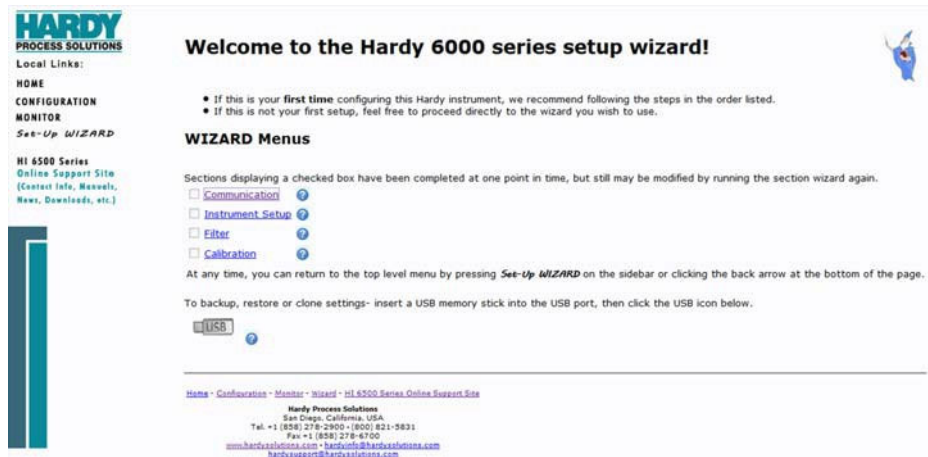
HARDY
PROCESS SOLUTIONS

Local Links:

HOME

CONFIGURATION

MONITOR

Set-Up WIZARD

HI 6500 Series
Online Support Site
(Contact Info, Manuals, News, Downloads, etc.)

Welcome to the Hardy 6000 series setup wizard!

• If this is your first time configuring this Hardy instrument, we recommend following the steps in the order listed.
• If this is not your first setup, feel free to proceed directly to the wizard you wish to use.

WIZARD Menus

Sections displaying a checked box have been completed at one point in time, but still may be modified by running the section wizard again.

Communication

Instrument Setup

Filter

Calibration

At any time, you can return to the top level menu by pressing Set-Up WIZARD on the sidebar or clicking the back arrow at the bottom of the page.

To backup, restore or clone settings- insert a USB memory stick into the USB port, then click the USB icon below.

USB

Home - Configuration - Monitor - Wizard - HI 6500 Series Online Support Site

Hardy Process Solutions
San Diego, California, USA
Tel. +1 (858) 278-2900 - (800) 821-5831
Fax +1 (858) 278-6700
www.hardysolutions.com - hardyinfo@hardysolutions.com
hardysupport@hardysolutions.com